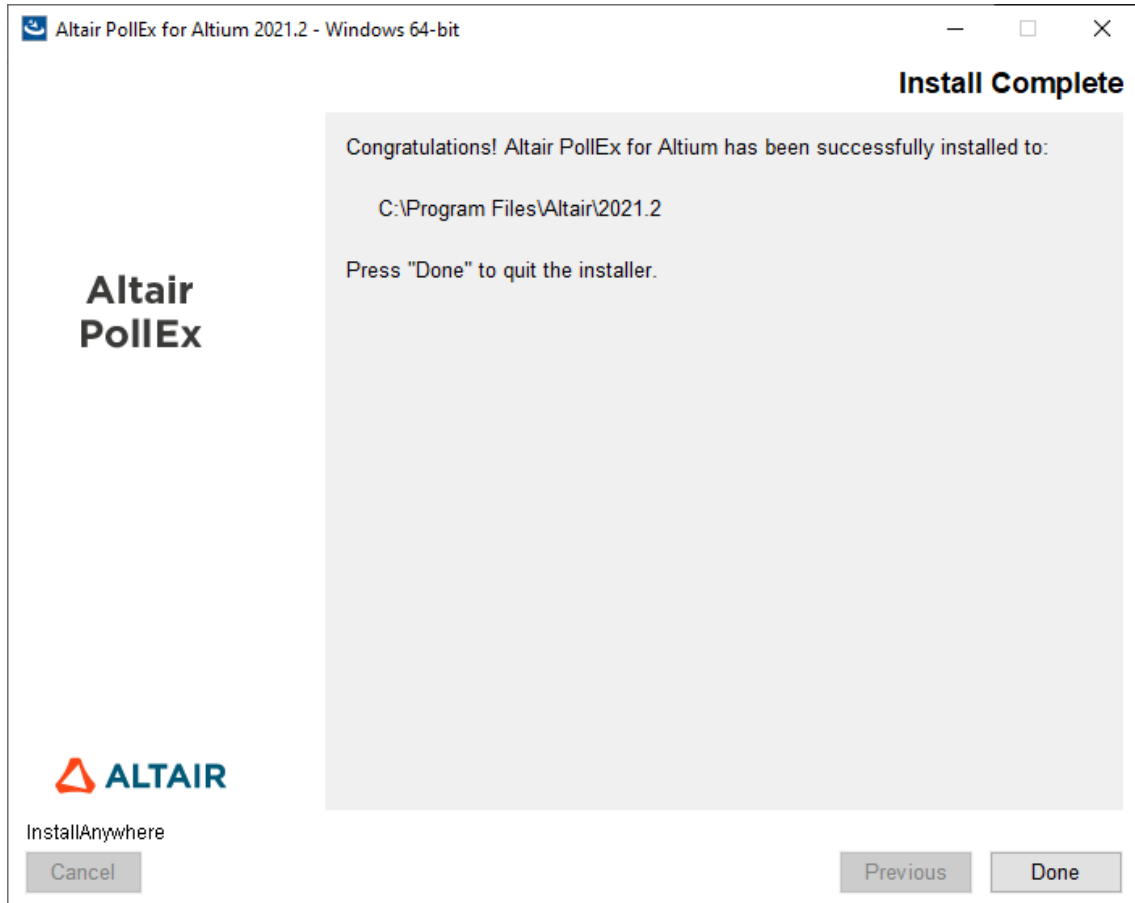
Altair PollEx for Altium 2021.2 - Windows 64-bit

Install Complete

Altair PollEx

Congratulations! Altair PollEx for Altium has been successfully installed to:

C:\Program Files\Altair\2021.2

Press "Done" to quit the installer.

ALTAIR

InstallAnywhere

Cancel

Previous

Done